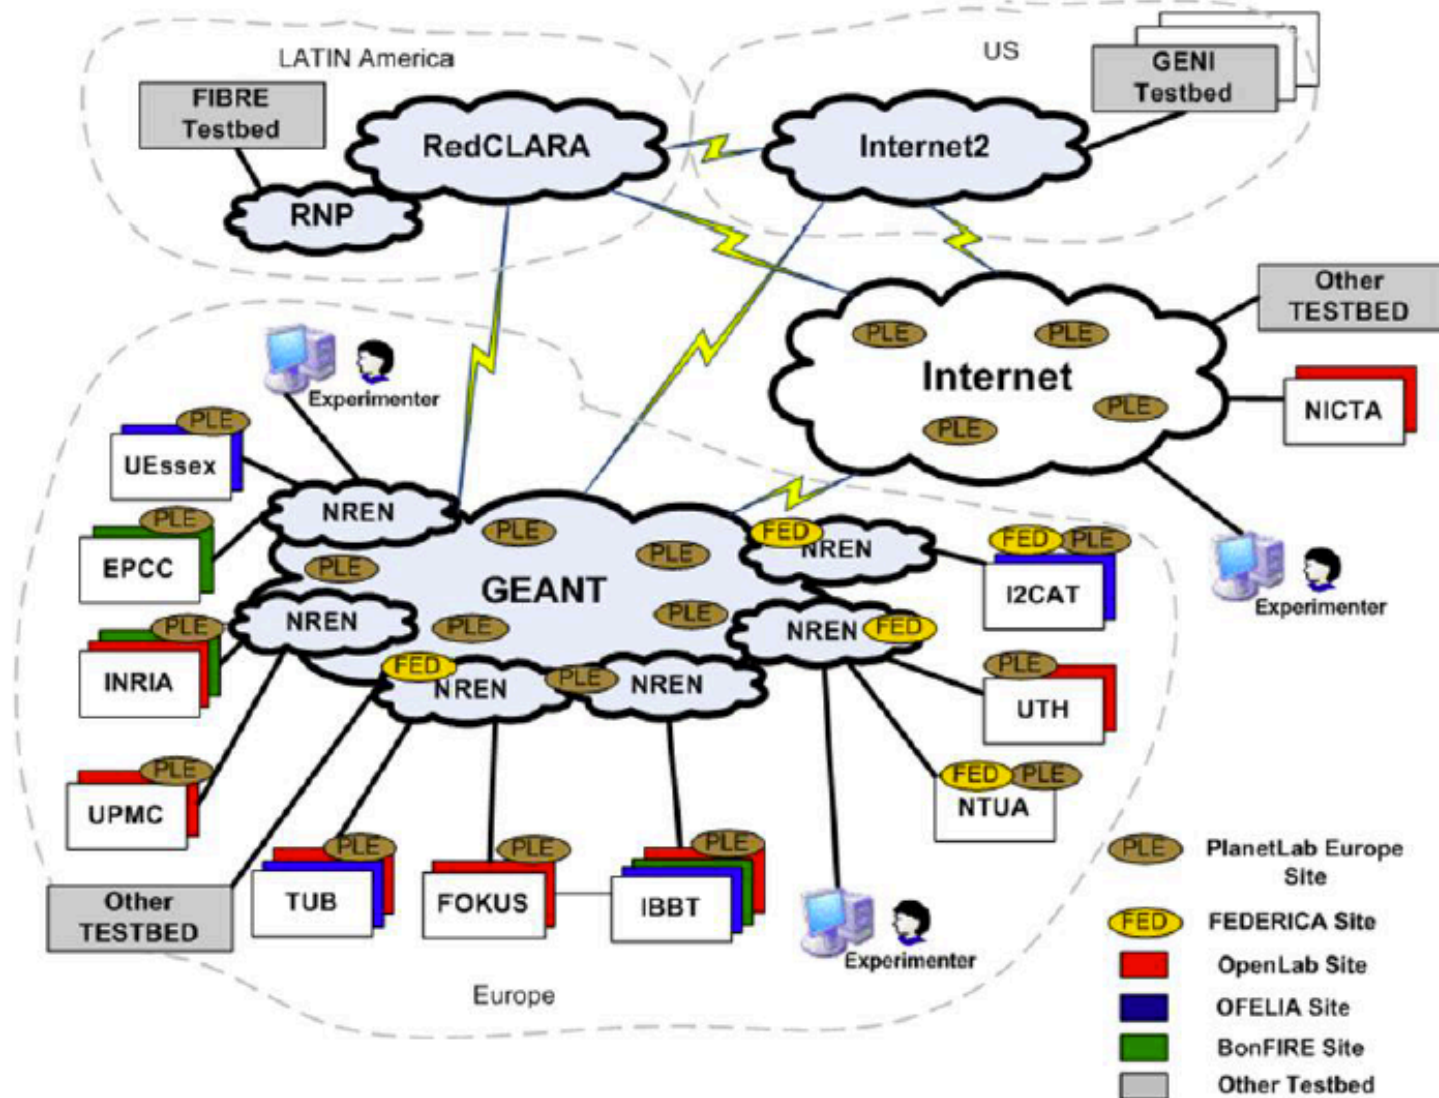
LATIN America

US

FIBRE Testbed

RedCLARA

Internet2

GENI Testbed

RNP

Other TESTBED

PLE

PLE

Internet

PLE

PLE

NICTA

Experimenter

PLE

UEssex

PLE

EPCC

NREN

PLE

PLE

GEANT

PLE

FED

NREN

FED

PLE

I2CAT

PLE

Experimenter

PLE

INRIA

NREN

PLE

PLE

NREN

FED

FED

NREN

PLE

NREN

PLE

UTH

PLE

UPMC

FED

PLE

NTUA

PLE

TUB

PLE

FOKUS

PLE

IBBT

Other TESTBED

Experimenter

Europe

PLE PlanetLab Europe Site

FED FEDERICA Site

OpenLab Site

OFELIA Site

BonFIRE Site

Other Testbed